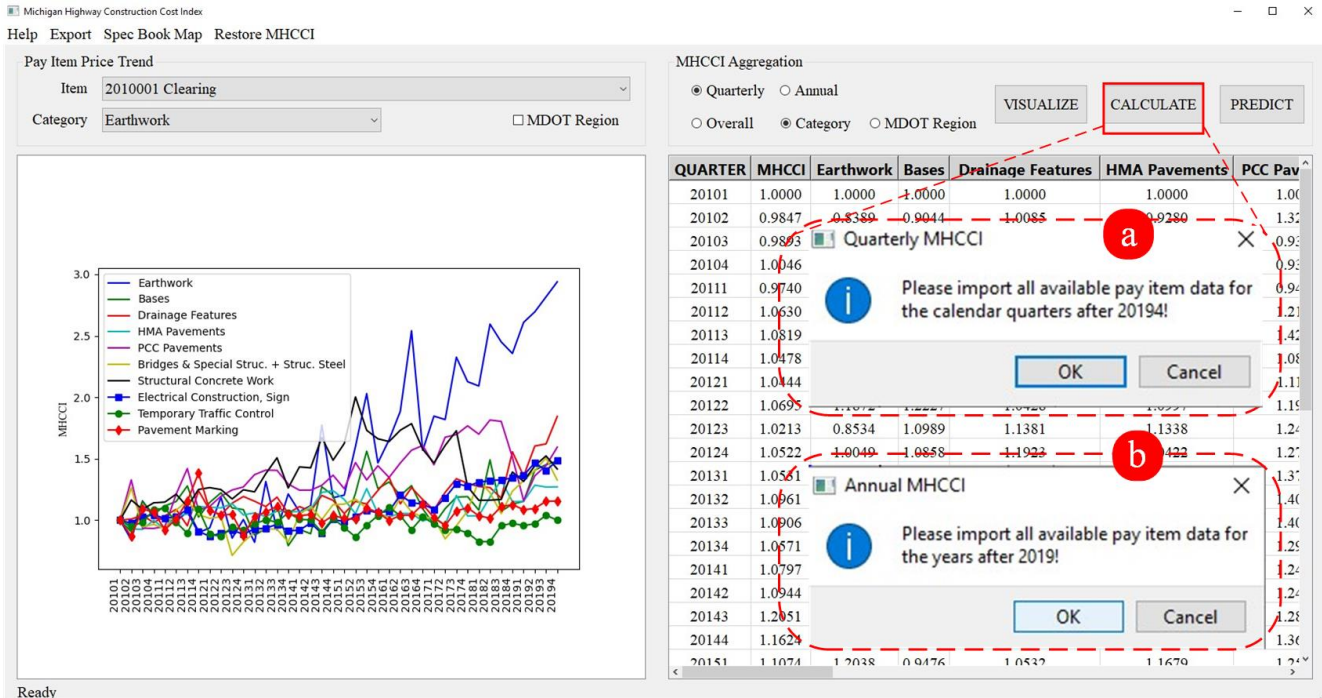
Michigan Highway Construction Cost Index

Help Export Spec Book Map Restore MHCCI

Pay Item Price Trend

Item 2010001 Clearing

Category Earthwork

☐ MDOT Region

MHCCI Aggregation

◉ Quarterly ○ Annual

○ Overall ◉ Category ○ MDOT Region

VISUALIZE CALCULATE PREDICT

3.0
2.5
2.0
1.5
1.0

MHCCI

Earthwork
Bases
Drainage Features
HMA Pavements
PCC Pavements
Bridges & Special Struc. + Struc. Steel
Structural Concrete Work
Electrical Construction, Sign
Temporary Traffic Control
Pavement Marking

20101 20103 20104 20112 20113 20114 20121 20122 20123 20124 20131 20132 20133 20134 20141 20142 20143 20144 20151 20152 20153 20154 20161 20162 20163 20164 20171 20172 20173 20174 20181 20182 20183 20184 20191 20192 20193 20194

| QUARTER | MHCCI | Earthwork | Bases | Drainage Features | HMA Pavements | PCC Pav |
|---|---|---|---|---|---|---|
| 20101 | 1.0000 | 1.0000 | 1.0000 | 1.0000 | 1.0000 | 1.00 |
| 20102 | 0.9847 | 0.8389 | 0.9044 | 1.0085 | 0.9280 | 1.32 |
| 20103 | 0.9893 | | | | | 0.93 |
| 20104 | 1.0046 | | | | | 0.93 |
| 20111 | 0.9740 | | | | | 0.94 |
| 20112 | 1.0630 | | | | | 1.21 |
| 20113 | 1.0819 | | | | | 1.42 |
| 20114 | 1.0478 | | | | | 1.08 |
| 20121 | 1.0444 | | | | | 1.11 |
| 20122 | 1.0695 | 1.1872 | 1.2227 | 1.0428 | 1.0997 | 1.19 |
| 20123 | 1.0213 | 0.8534 | 1.0989 | 1.1381 | 1.1338 | 1.24 |
| 20124 | 1.0522 | 1.0049 | 1.0858 | 1.1923 | 1.0422 | 1.27 |
| 20131 | 1.0561 | | | | | 1.37 |
| 20132 | 1.0961 | | | | | 1.40 |
| 20133 | 1.0906 | | | | | 1.40 |
| 20134 | 1.0571 | | | | | 1.29 |
| 20141 | 1.0797 | | | | | 1.24 |
| 20142 | 1.0944 | | | | | 1.24 |
| 20143 | 1.2051 | | | | | 1.28 |
| 20144 | 1.1624 | | | | | 1.36 |
| 20151 | 1.1074 | 1.2038 | 0.9476 | 1.0532 | 1.1679 | 1.2 |

a

Quarterly MHCCI

Please import all available pay item data for the calendar quarters after 20194!

OK Cancel

b

Annual MHCCI

Please import all available pay item data for the years after 2019!

OK Cancel

Ready